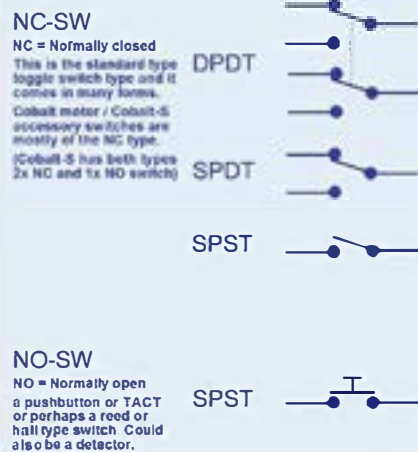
NC-SW

NC = Normally closed

This is the standard type toggle switch type and it comes in many forms.

Cobalt motor / Cobalt-S accessory switches are mostly of the NC type.

(Cobalt-S has both types 2x NC and 1x NO switch)

DPDT

SPDT

SPST

NO-SW

NO = Normally open

a pushbutton or TACT or perhaps a reed or hall type switch. Could also be a detector.

SPST